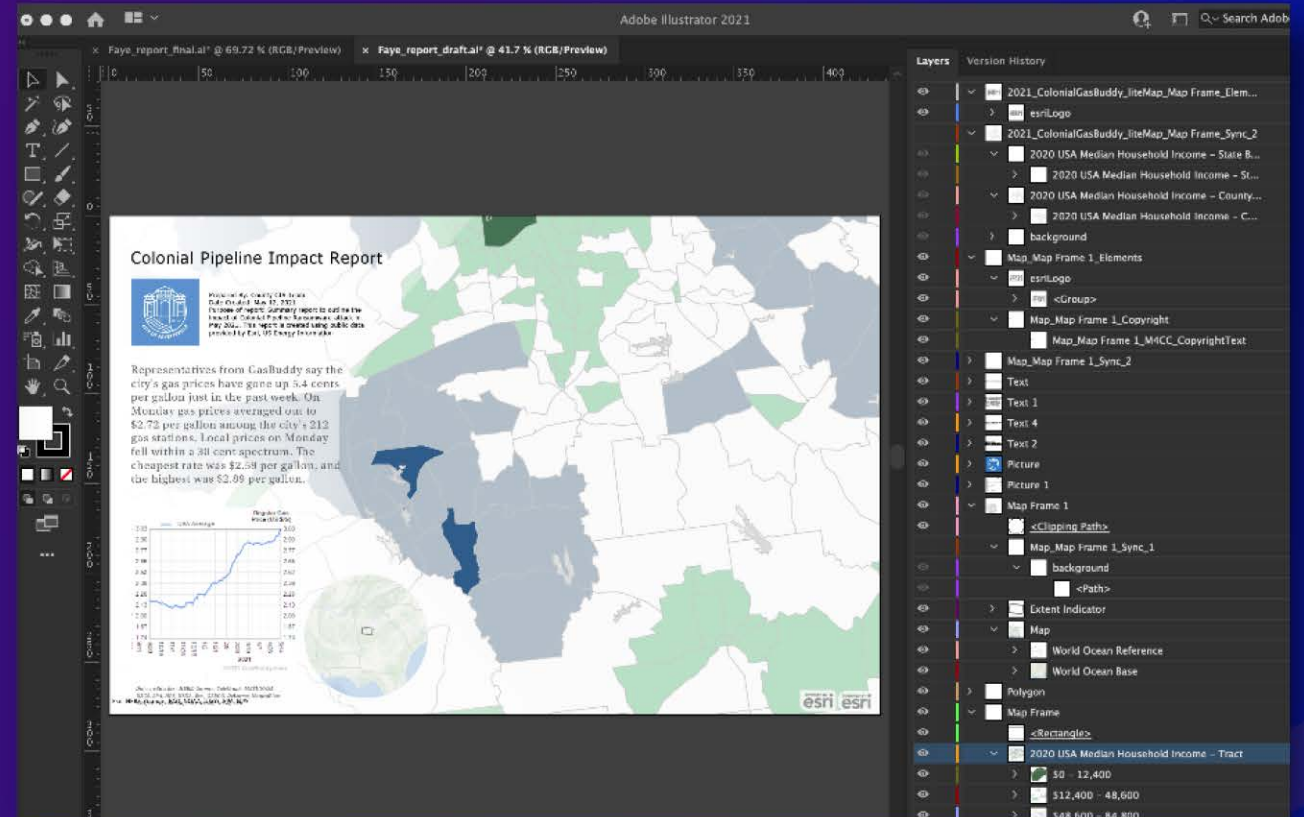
Adobe Illustrator 2021

Search Adobe

× Faye_report_final.ai* @ 69.72 % (RGB/Preview)
× Faye_report_draft.ai* @ 41.7 % (RGB/Preview)

0 50 100 150 200 250 300 350 400

Colonial Pipeline Impact Report

Prepared by: County GIS Team
Date Created: May 27, 2021
Purpose of report: Summary report to outline the impact of Colonial Pipeline Ransomware attack in May 2021. This report is created using public data provided by Esri, US Energy Information

Representatives from GasBuddy say the city's gas prices have gone up 5.4 cents per gallon just in the past week. On Monday gas prices averaged out to $2.72 per gallon among the city's 212 gas stations. Local prices on Monday fell within a 30 cent spectrum. The cheapest rate was $2.59 per gallon, and the highest was $2.89 per gallon.

USA Average
Regular Gas Price ($/Gallon)

2021

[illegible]

esri esri

Layers
Version History

2021_ColonialGasBuddy_liteMap_Map Frame_Elem...
esriLogo
2021_ColonialGasBuddy_liteMap_Map Frame_Sync_2
2020 USA Median Household Income - State B...
2020 USA Median Household Income - St...
2020 USA Median Household Income - County...
2020 USA Median Household Income - C...
background
Map_Map Frame 1_Elements
esriLogo
<Group>
Map_Map Frame 1_Copyright
Map_Map Frame 1_M4CC_CopyrightText
Map_Map Frame 1_Sync_2
Text
Text 1
Text 4
Text 2
Picture
Picture 1
Map Frame 1
<Clipping Path>
Map_Map Frame 1_Sync_1
background
<Path>
Extent Indicator
Map
World Ocean Reference
World Ocean Base
Polygon
Map Frame
<Rectangle>
2020 USA Median Household Income - Tract
$0 - 12,400
$12,400 - 48,600
$48,600 - 84,800